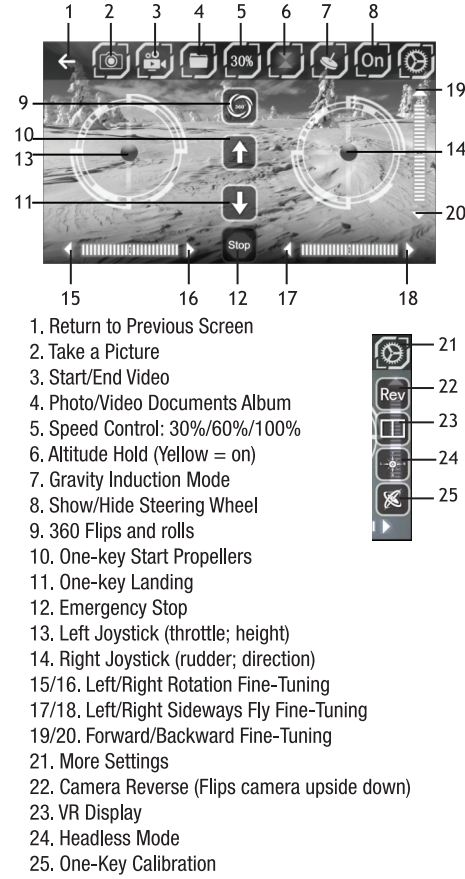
1 2 3 4 5 6 7 8
30%
On
9
19
10
13
14
11
20
Stop
15 16 12 17 18

1. Return to Previous Screen
2. Take a Picture
3. Start/End Video
4. Photo/Video Documents Album
5. Speed Control: 30%/60%/100%
6. Altitude Hold (Yellow = on)
7. Gravity Induction Mode
8. Show/Hide Steering Wheel
9. 360 Flips and rolls
10. One-key Start Propellers
11. One-key Landing
12. Emergency Stop
13. Left Joystick (throttle; height)
14. Right Joystick (rudder; direction)
15/16. Left/Right Rotation Fine-Tuning
17/18. Left/Right Sideways Fly Fine-Tuning
19/20. Forward/Backward Fine-Tuning
21. More Settings
22. Camera Reverse (Flips camera upside down)
23. VR Display
24. Headless Mode
25. One-Key Calibration

21
Rev
22
23
24
25